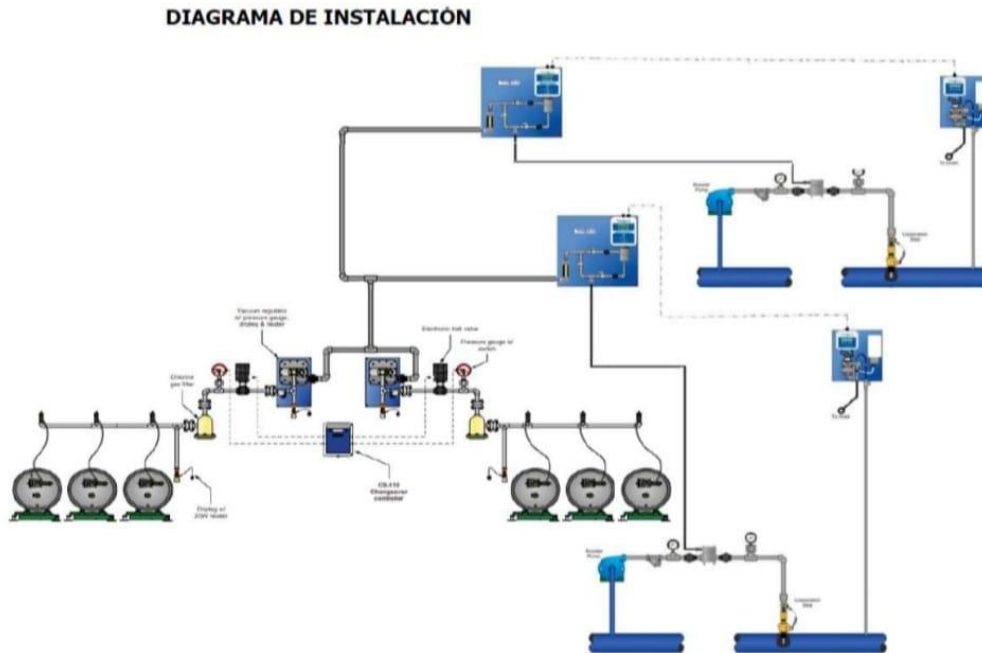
DIAGRAMA DE INSTALACIÓN

Vacuum regulator w/ pressure gauge, drains & heater

Electronic ball valve

Pressure gauge w/ switch

Chlorine gas filter

Drip leg w/ 24V heater

CS-110 Changeover controller

Booster Pump

Booster Pump

Injection Site

Injection Site

To Drain

To Drain